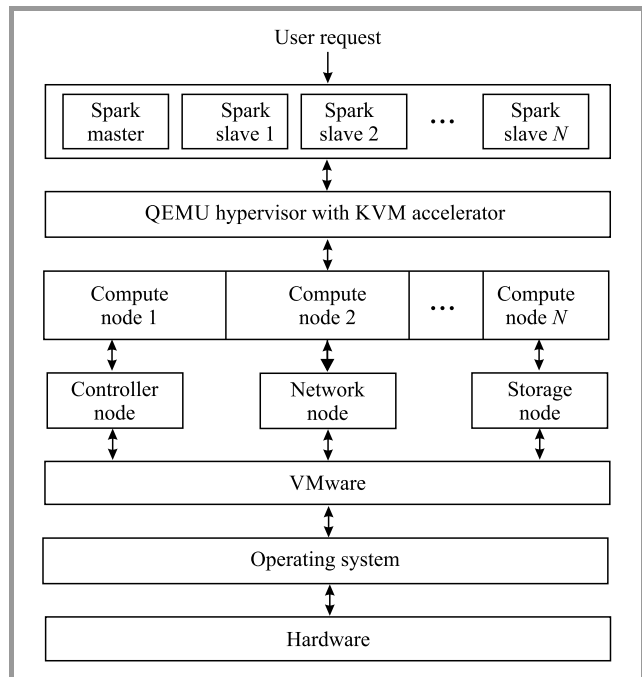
User request

Spark master

Spark slave 1

Spark slave 2

...

Spark slave $N$

QEMU hypervisor with KVM accelerator

Compute node 1

Compute node 2

...

Compute node $N$

Controller node

Network node

Storage node

VMware

Operating system

Hardware